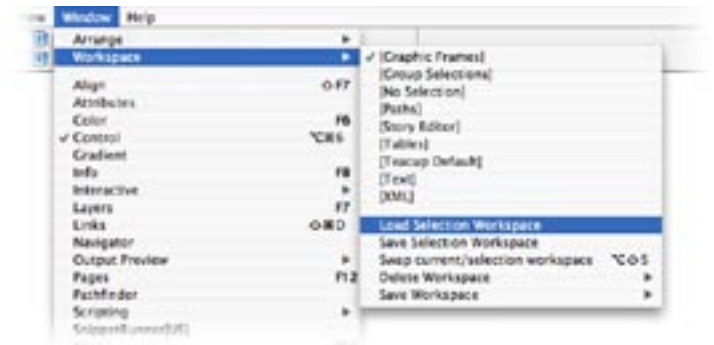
w Window Help

Arrange ▸
Workspace ▸

Align ⇧F7
Attributes
Color F6
✓ Control ⌥⌘6
Gradient
Info F8
Interactive ▸
Layers F7
Links ⇧⌘D
Navigator
Output Preview ▸
Pages F12
Pathfinder
Scripting ▸
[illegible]

✓ [Graphic Frames]
[Group Selections]
[No Selection]
[Paths]
[Story Editor]
[Tables]
[Teacup Default]
[Text]
[XML]

Load Selection Workspace
Save Selection Workspace
Swap current/selection workspaces ⌥⇧5
Delete Workspace ▸
Save Workspace ▸